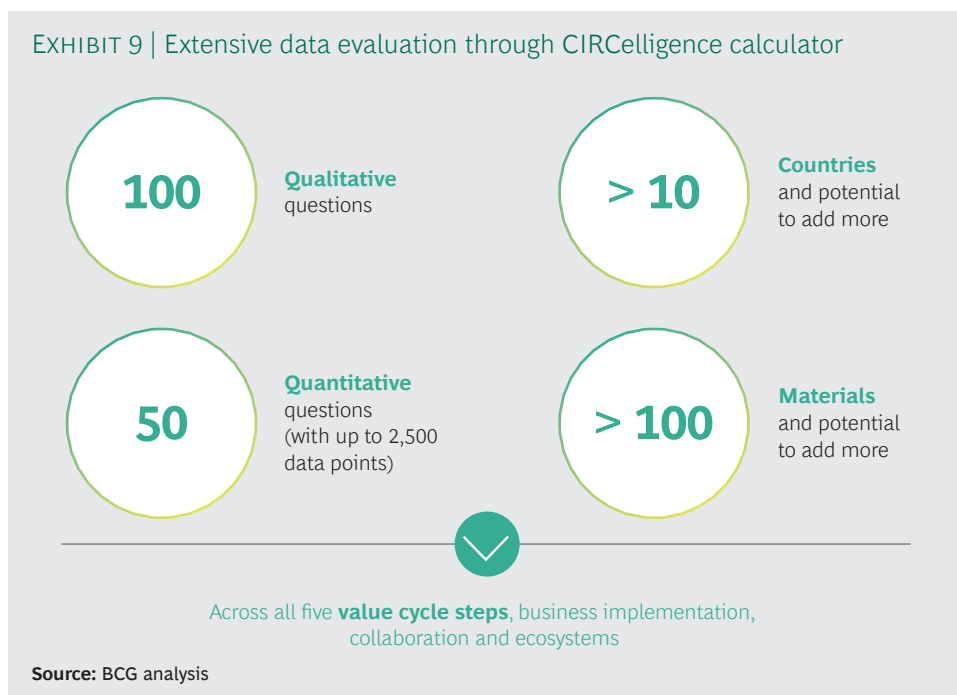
EXHIBIT 9 | Extensive data evaluation through CIRCelligence calculator

100

Qualitative questions

> 10

Countries and potential to add more

50

Quantitative questions (with up to 2,500 data points)

> 100

Materials and potential to add more

Across all five **value cycle steps**, business implementation, collaboration and ecosystems

**Source:** BCG analysis